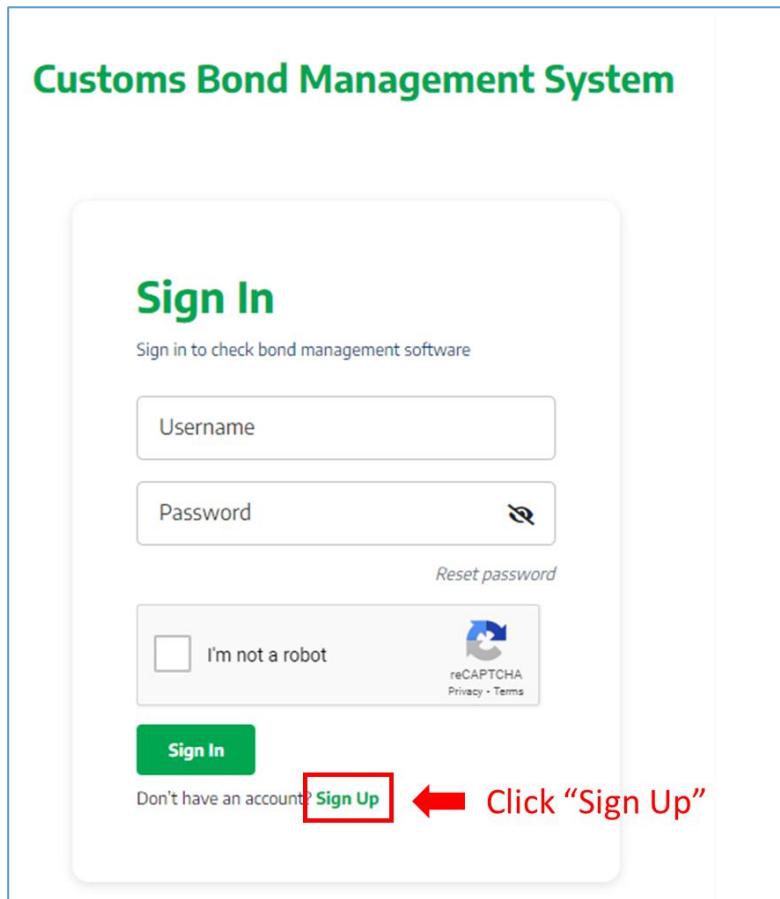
Customs Bond Management System

Sign In

Sign in to check bond management software

Username

Password

Reset password

I'm not a robot

reCAPTCHA
Privacy - Terms

Sign In

Don't have an account? Sign Up

Click “Sign Up”